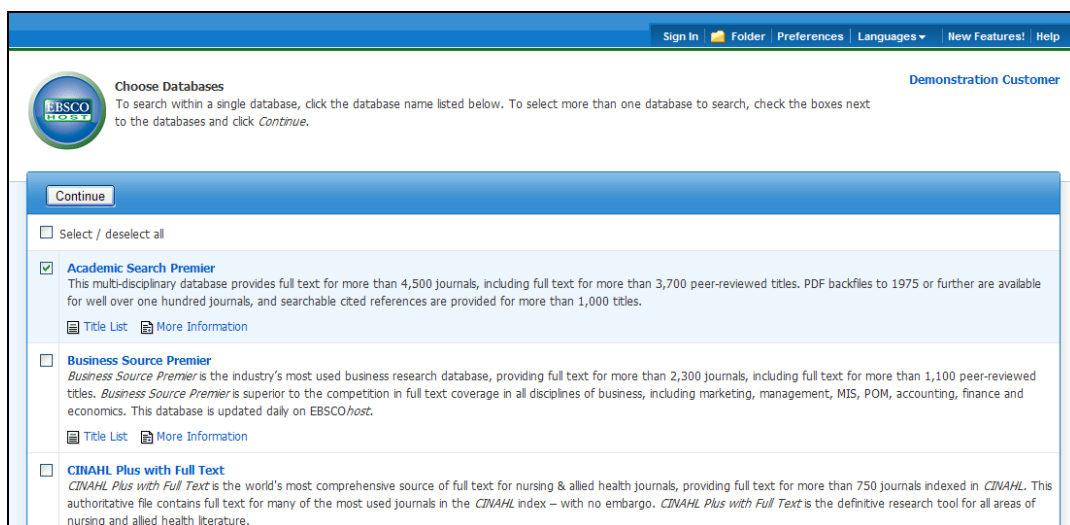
Sign In | Folder | Preferences | Languages ▾ | New Features! | Help

EBSCO HOST

Choose Databases
To search within a single database, click the database name listed below. To select more than one database to search, check the boxes next to the databases and click *Continue*.

Demonstration Customer

Continue

Select / deselect all

Academic Search Premier
This multi-disciplinary database provides full text for more than 4,500 journals, including full text for more than 3,700 peer-reviewed titles. PDF backfiles to 1975 or further are available for well over one hundred journals, and searchable cited references are provided for more than 1,000 titles.

Title List More Information

Business Source Premier
*Business Source Premier* is the industry's most used business research database, providing full text for more than 2,300 journals, including full text for more than 1,100 peer-reviewed titles. *Business Source Premier* is superior to the competition in full text coverage in all disciplines of business, including marketing, management, MIS, POM, accounting, finance and economics. This database is updated daily on EBSCO*host*.

Title List More Information

CINAHL Plus with Full Text
*CINAHL Plus with Full Text* is the world's most comprehensive source of full text for nursing & allied health journals, providing full text for more than 750 journals indexed in *CINAHL*. This authoritative file contains full text for many of the most used journals in the *CINAHL* index – with no embargo. *CINAHL Plus with Full Text* is the definitive research tool for all areas of nursing and allied health literature.